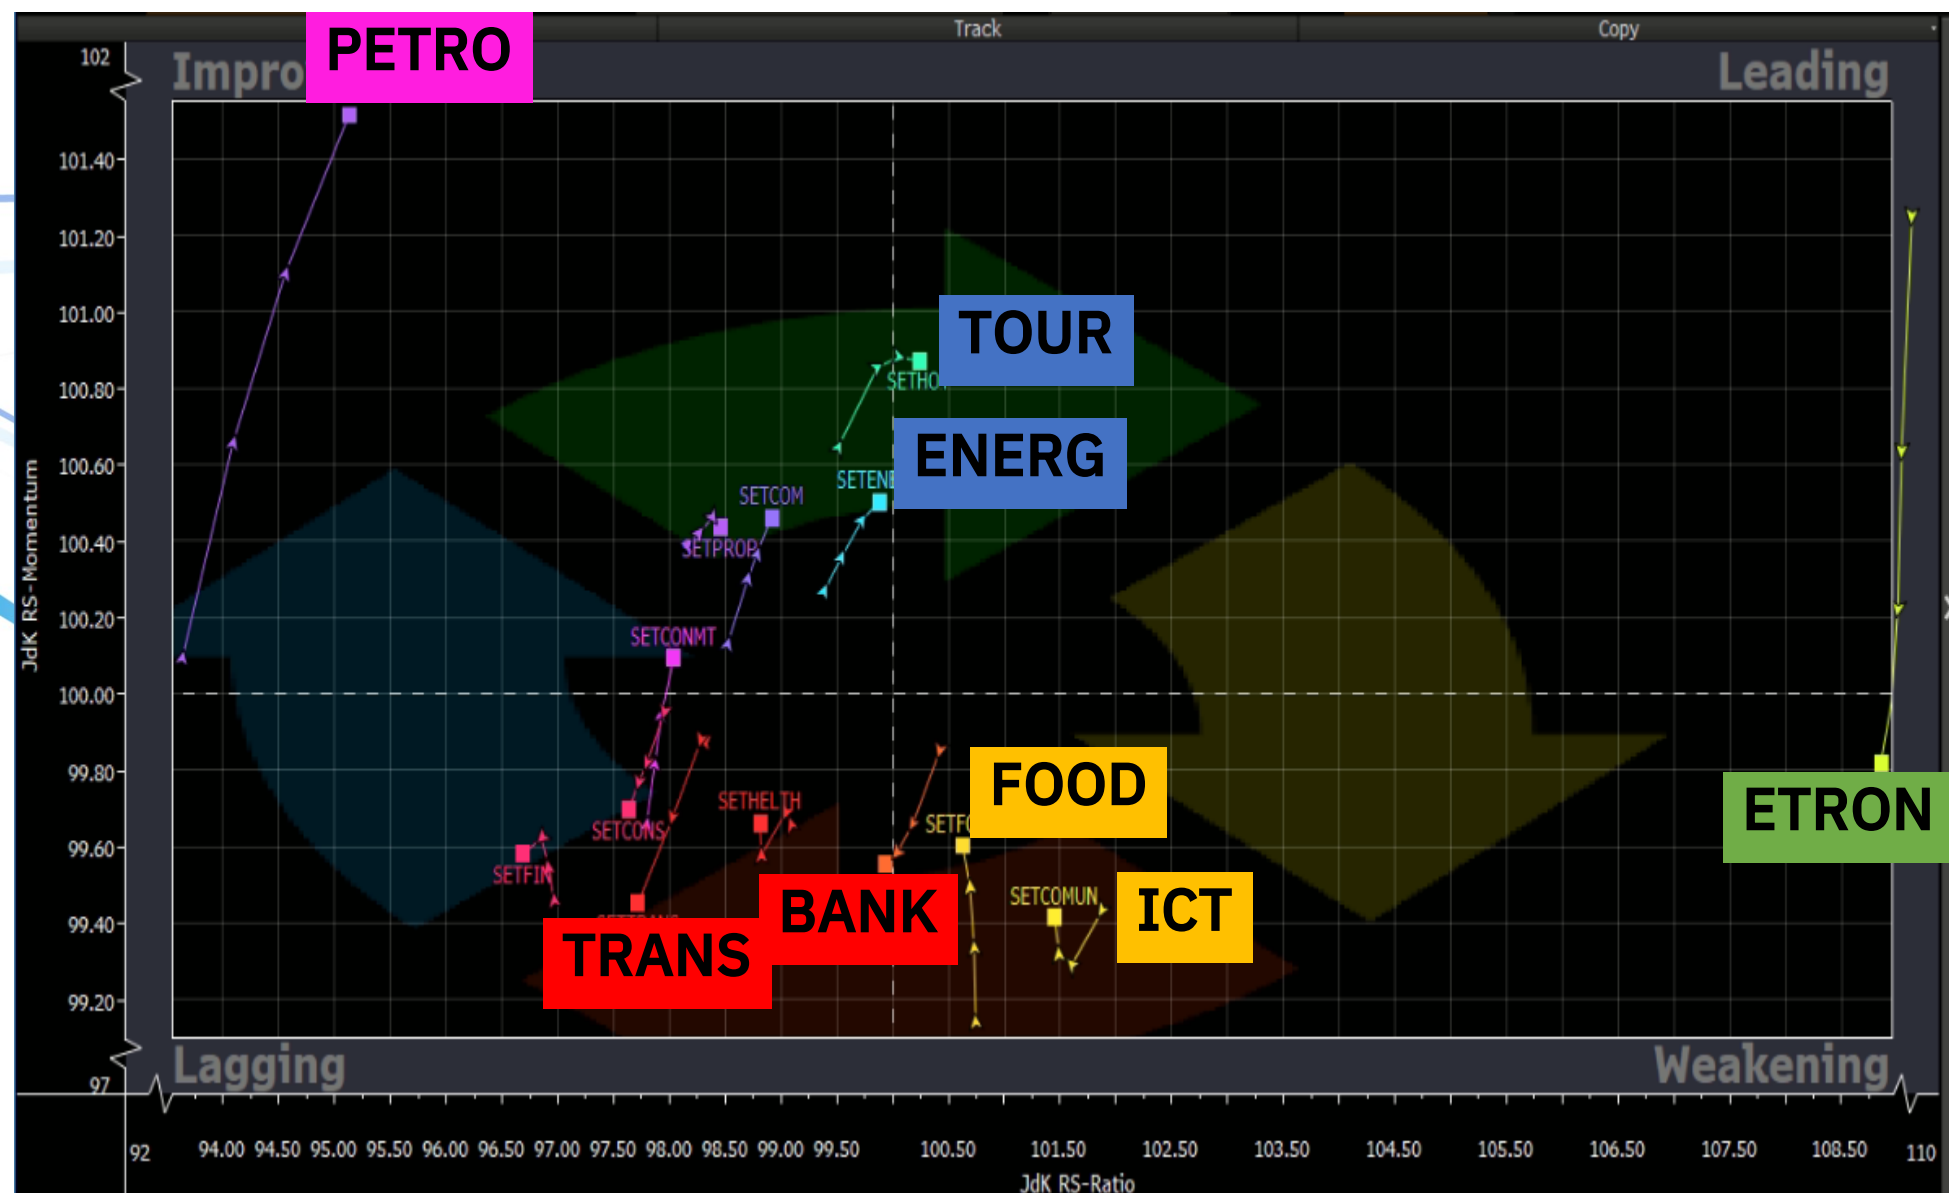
Track

Copy

PETRO

Impro

Leading

102

101.40

101.20

101.00

100.80

100.60

100.40

100.20

100.00

99.80

99.60

99.40

99.20

97

JdK RS-Momentum

TOUR

SETHO

ENERG

SETENE

SETCOM

SETPROP

SETCONMT

SETHELTH

SETCONS

SETFIN

FOOD

SETF

SETCOMUN

ICT

BANK

TRANS

ETRON

Lagging

Weakening

92

94.00 94.50 95.00 95.50 96.00 96.50 97.00 97.50 98.00 98.50 99.00 99.50 100.50 101.50 102.50 103.50 104.50 105.50 106.50 107.50 108.50 110

JdK RS-Ratio